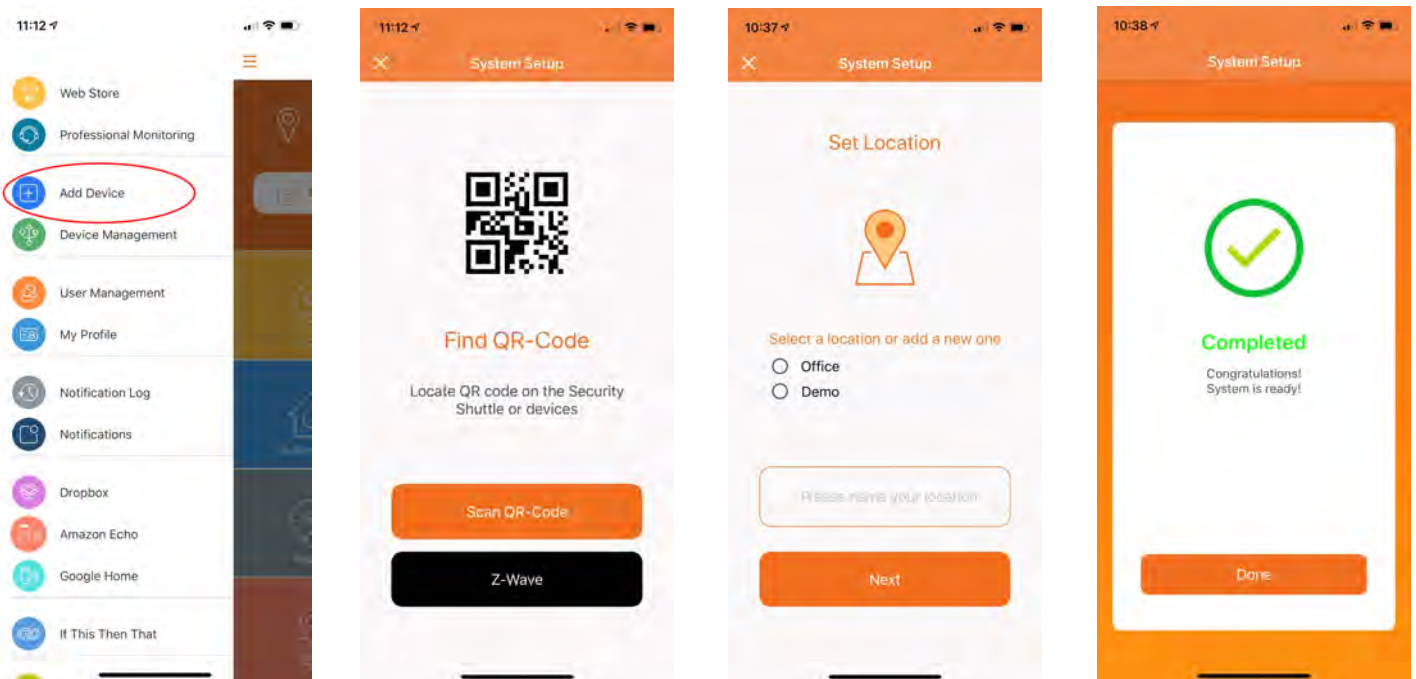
11:12

Web Store
Professional Monitoring
Add Device
Device Management
User Management
My Profile
Notification Log
Notifications
Dropbox
Amazon Echo
Google Home
If This Then That

11:12

System Setup

Find QR-Code

Locate QR code on the Security Shuttle or devices

Scan QR-Code

Z-Wave

10:37

System Setup

Set Location

Select a location or add a new one

Office

Demo

Please name your location

Next

10:38

System Setup

Completed

Congratulations!
System is ready!

Done